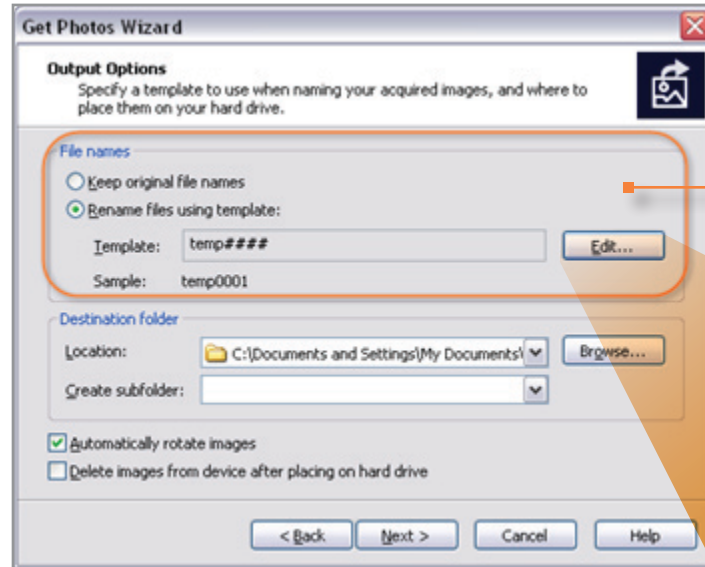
Get Photos Wizard

Output Options
Specify a template to use when naming your acquired images, and where to place them on your hard drive.

File names
Keep original file names
Rename files using template:
Template: temp####
Edit...
Sample: temp0001

Destination folder
Location: C:\Documents and Settings\My Documents\
Browse...
Create subfolder:

Automatically rotate images
Delete images from device after placing on hard drive

< Back
Next >
Cancel
Help